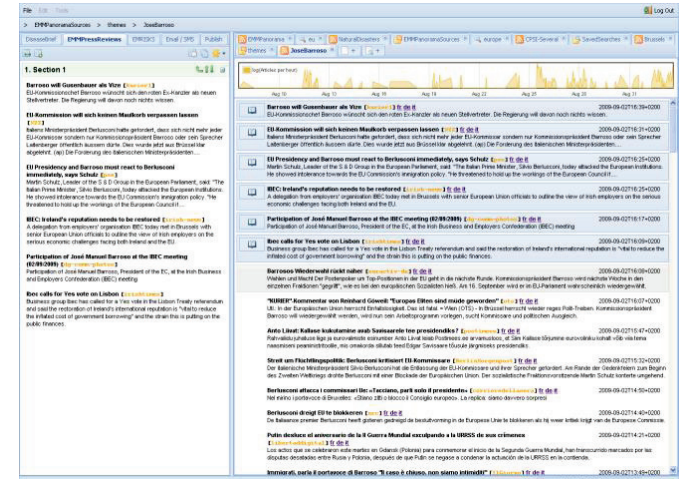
File Edit Tools

Log Out

> EMMPanoramaSources > themes > JoseBarroso

DiseaseBrief | EMMPressReviews | EPRISKS | Email / SMS | Publish

1. Section 1

Barroso will Gusenbauer als Vize ([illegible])
EU-Kommissionschef Barroso wünscht sich den neuen Ex-Kanzler als neuen Stellvertreter. Die Regierung will davon nichts wissen.

EU-Kommission will sich keinen Maulkorb verpassen lassen ([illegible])
Italiens Ministerpräsident Berlusconi hatte gefordert, dass sich nicht mehr jeder EU-Kommissar sondern nur Kommissionspräsident Barroso oder sein Sprecher Leitenberger öffentlich äussern dürfe. Dies wurde jetzt aus Brüssel klar abgelehnt. (ap) Die Forderung des italienischen Ministerpräsidenten...

EU Presidency and Barroso must react to Berlusconi immediately, says Schulz ([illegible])
Martin Schulz, Leader of the S & D Group in the European Parliament, said: "The Italian Prime Minister, Silvio Berlusconi, today attacked the European Institutions. He showed intolerance towards the EU Commission's immigration policy. He threatened to hold up the workings of the European Council!...

IBEC: Ireland's reputation needs to be restored ([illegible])
A delegation from employers' organisation IBEC today met in Brussels with senior European Union officials to outline the view of Irish employers on the serious economic challenges facing both Ireland and the EU.

Participation of José Manuel Barroso at the IBEC meeting (02/09/2009) ([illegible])
Participation of José Manuel Barroso, President of the EC, at the Irish Business and Employers Confederation (IBEC) meeting

Ibec calls for Yes vote on Lisbon ([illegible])
Business group Ibec has called for a Yes vote in the Lisbon Treaty referendum and said the restoration of Ireland's international reputation is "vital to reduce the inflated cost of government borrowing" and the strain this is putting on the public finances.

EMMPanorama | eu | NaturalDisasters | EMMPanoramaSources | europe | CPSI-Several | SavedSearches | Brussels | themes | JoseBarroso

Aug 10 | Aug 13 | Aug 16 | Aug 19 | Aug 22 | Aug 25 | Aug 28 | Aug 31

Barroso will Gusenbauer als Vize ([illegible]) fr de it | 2009-09-02T16:39+0200
EU-Kommissionschef Barroso wünscht sich den neuen Ex-Kanzler als neuen Stellvertreter. Die Regierung will davon nichts wissen.

EU-Kommission will sich keinen Maulkorb verpassen lassen ([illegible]) fr de it | 2009-09-02T16:31+0200
Italiens Ministerpräsident Berlusconi hatte gefordert, dass sich nicht mehr jeder EU-Kommissar sondern nur Kommissionspräsident Barroso oder sein Sprecher Leitenberger öffentlich äussern dürfe. Dies wurde jetzt aus Brüssel klar abgelehnt. (ap) Die Forderung des italienischen Ministerpräsidenten...

EU Presidency and Barroso must react to Berlusconi immediately, says Schulz ([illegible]) fr de it | 2009-09-02T16:25+0200
Martin Schulz, Leader of the S & D Group in the European Parliament, said: "The Italian Prime Minister, Silvio Berlusconi, today attacked the European Institutions. He showed intolerance towards the EU Commission's immigration policy. He threatened to hold up the workings of the European Council!...

IBEC: Ireland's reputation needs to be restored ([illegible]) fr de it | 2009-09-02T16:20+0200
A delegation from employers' organisation IBEC today met in Brussels with senior European Union officials to outline the view of Irish employers on the serious economic challenges facing both Ireland and the EU.

Participation of José Manuel Barroso at the IBEC meeting (02/09/2009) ([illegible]) fr de it | 2009-09-02T16:17+0200
Participation of José Manuel Barroso, President of the EC, at the Irish Business and Employers Confederation (IBEC) meeting

Ibec calls for Yes vote on Lisbon ([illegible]) fr de it | 2009-09-02T16:09+0200
Business group Ibec has called for a Yes vote in the Lisbon Treaty referendum and said the restoration of Ireland's international reputation is "vital to reduce the inflated cost of government borrowing" and the strain this is putting on the public finances.

Barrosos Wiederwahl rückt näher ([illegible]) fr de it | 2009-09-02T16:08+0200
Wahlen und Macht Der Portugiese war Top-Positionen in der EU geht in die nächste Runde: Kommissionspräsident Barroso wird nächste Woche in den einzelnen Fraktionen "gegrillt", wie es bei den europäischen Sozialisten hiess. Am 16. September wird er im EU-Parlament wahrscheinlich wiedergewählt.

"NURIER" Kommentar von Reinhard Göweil: "Europas Eliten sind müde geworden" ([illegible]) fr de it | 2009-09-02T16:07+0200
Utl.: In der Europäischen Union herrscht Befindlichkeit. Das ist fatal = Wien (OTS) - In Brüssel herrscht wieder reges Polit-Treiben. Kommissionspräsident Barroso will wiedergewählt werden, wird nun sein Arbeitsprogramm vorlegen, sucht Kommissare und politischen Ausgleich.

Anto Liivat: Kallase kukutamine avab Saksaarele tee presidendiks? ([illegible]) fr de it | 2009-09-02T15:47+0200
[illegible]

Streit um Flüchtlingspolitik: Berlusconi kritisiert EU-Kommissare ([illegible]) fr de it | 2009-09-02T15:32+0200
Der italienische Ministerpräsident Silvio Berlusconi hat die Erklärungen der EU-Kommissare und ihrer Sprecher gefordert. Am Rande der Gedenkfeiern zum Beginn des Zweiten Weltkriegs drohte Berlusconi mit einer Blockade der Europäischen Union. Der sozialistische Fraktionsvorsitzende Martin Schulz konterte umgehend.

Berlusconi attacca i commissari Ue: «Tacciano, parli solo il presidente» ([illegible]) fr de it | 2009-09-02T14:50+0200
Nel mirino i portavoce di Bruxelles: «Stiano zitti o blocco il Consiglio europeo». La replica: siamo davvero sorpresi

Berlusconi droigt EU te blokkeren ([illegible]) fr de it | 2009-09-02T14:40+0200
De Italiaanse premier Berlusconi heeft gisteren gedreigd de besluitvorming in de Europese Unie te blokkeren als hij weer kritiek krijgt van de Europese Commissie.

Putin deplore el aniversario de la II Guerra Mundial escudando a la URSS de sus crímenes ([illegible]) fr de it | 2009-09-02T14:21+0200
Los actos que se celebraron este martes en Gdansk (Polonia) para conmemorar el inicio de la Segunda Guerra Mundial, han transcurrido marcados por las disputas desatadas entre Rusia y Polonia, después de que Putin se negase a condenar la actuación de la URSS en la contienda.

Immigrati, parla il portavoce di Barroso "Il caso è chiuso, non siamo intimiditi" ([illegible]) fr de it | 2009-09-02T13:49+0200